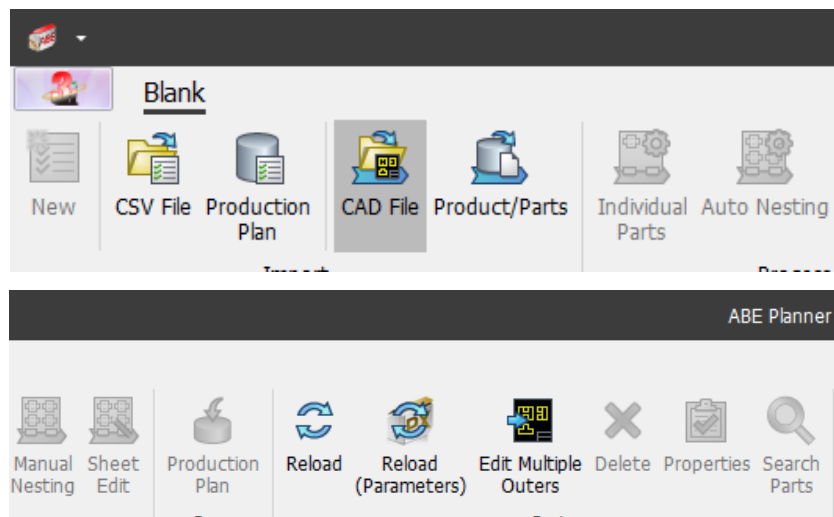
Blank

New

CSV File

Production Plan

CAD File

Product/Parts

Individual Parts

Auto Nesting

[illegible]

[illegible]

ABE Planner

Manual Nesting

Sheet Edit

Production Plan

Reload

Reload (Parameters)

Edit Multiple Outers

Delete

Properties

Search Parts